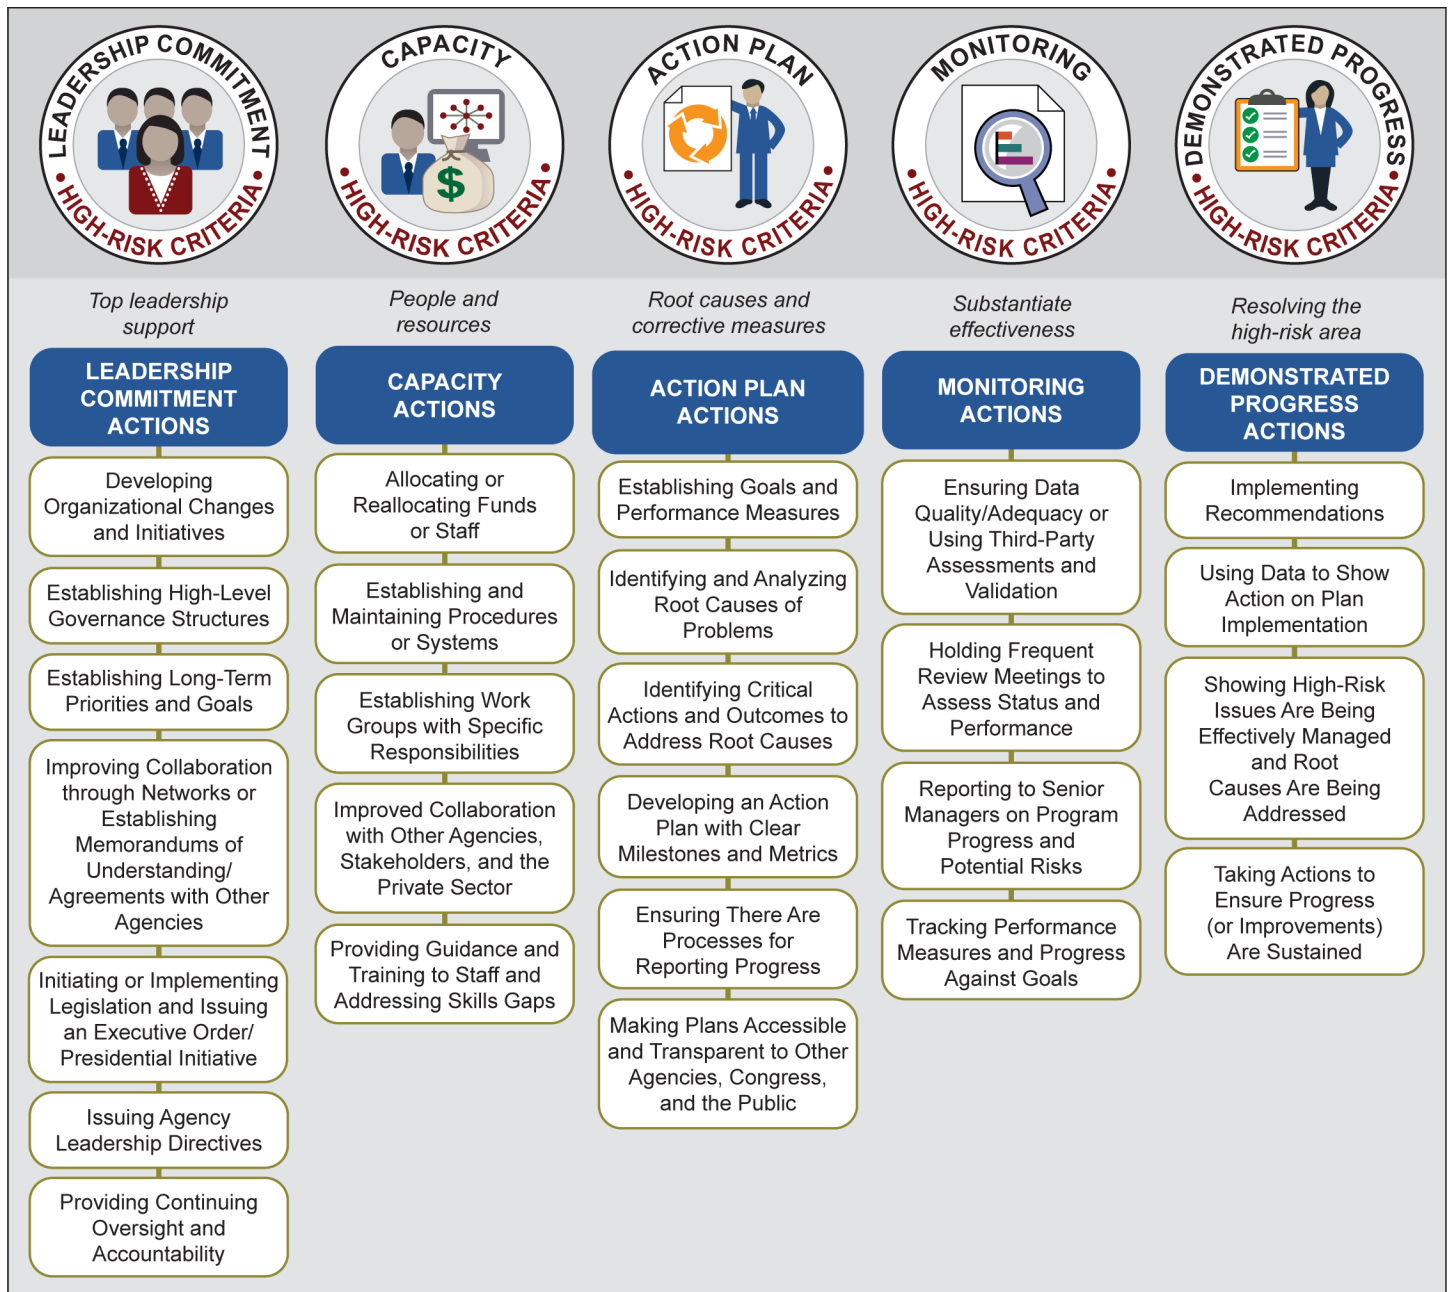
LEADERSHIP COMMITMENT
HIGH-RISK CRITERIA

CAPACITY
HIGH-RISK CRITERIA

ACTION PLAN
HIGH-RISK CRITERIA

MONITORING
HIGH-RISK CRITERIA

DEMONSTRATED PROGRESS
HIGH-RISK CRITERIA

Top leadership support

LEADERSHIP COMMITMENT ACTIONS

Developing Organizational Changes and Initiatives

Establishing High-Level Governance Structures

Establishing Long-Term Priorities and Goals

Improving Collaboration through Networks or Establishing Memorandums of Understanding/ Agreements with Other Agencies

Initiating or Implementing Legislation and Issuing an Executive Order/ Presidential Initiative

Issuing Agency Leadership Directives

Providing Continuing Oversight and Accountability

People and resources

CAPACITY ACTIONS

Allocating or Reallocating Funds or Staff

Establishing and Maintaining Procedures or Systems

Establishing Work Groups with Specific Responsibilities

Improved Collaboration with Other Agencies, Stakeholders, and the Private Sector

Providing Guidance and Training to Staff and Addressing Skills Gaps

Root causes and corrective measures

ACTION PLAN ACTIONS

Establishing Goals and Performance Measures

Identifying and Analyzing Root Causes of Problems

Identifying Critical Actions and Outcomes to Address Root Causes

Developing an Action Plan with Clear Milestones and Metrics

Ensuring There Are Processes for Reporting Progress

Making Plans Accessible and Transparent to Other Agencies, Congress, and the Public

Substantiate effectiveness

MONITORING ACTIONS

Ensuring Data Quality/Adequacy or Using Third-Party Assessments and Validation

Holding Frequent Review Meetings to Assess Status and Performance

Reporting to Senior Managers on Program Progress and Potential Risks

Tracking Performance Measures and Progress Against Goals

Resolving the high-risk area

DEMONSTRATED PROGRESS ACTIONS

Implementing Recommendations

Using Data to Show Action on Plan Implementation

Showing High-Risk Issues Are Being Effectively Managed and Root Causes Are Being Addressed

Taking Actions to Ensure Progress (or Improvements) Are Sustained